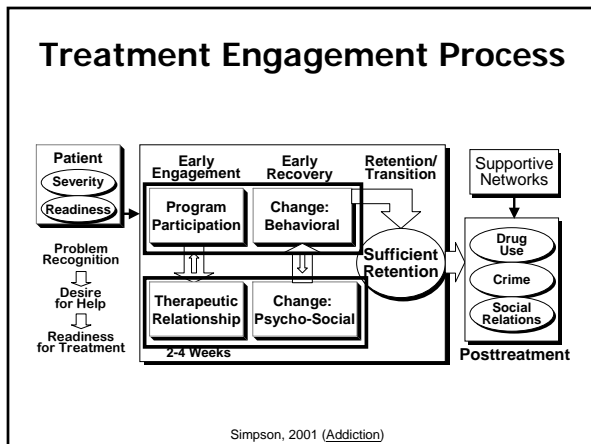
Treatment Engagement Process

Patient
Severity
Readiness

Problem Recognition
Desire for Help
Readiness for Treatment

Early Engagement
Early Recovery
Retention/ Transition

Program Participation
Change: Behavioral
Therapeutic Relationship
Change: Psycho-Social
Sufficient Retention
2-4 Weeks

Supportive Networks

Drug Use
Crime
Social Relations
Posttreatment

Simpson, 2001 (Addiction)